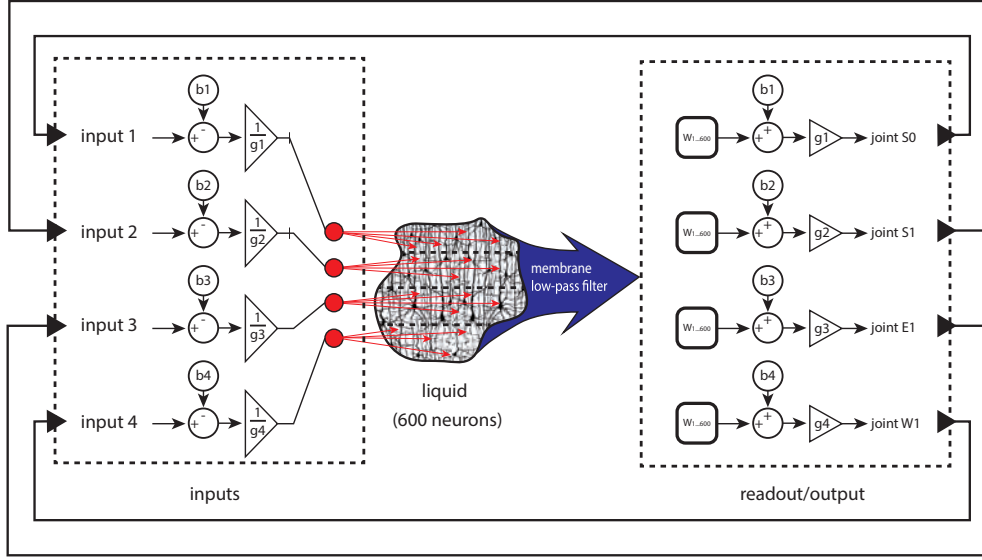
b1
input 1
+
-
$\frac{1}{g1}$
b2
input 2
+
-
$\frac{1}{g2}$
b3
input 3
+
-
$\frac{1}{g3}$
b4
input 4
+
-
$\frac{1}{g4}$

membrane low-pass filter

liquid
(600 neurons)

inputs

$W_{1...600}$
b1
+
+
g1
joint S0
$W_{1...600}$
b2
+
+
g2
joint S1
$W_{1...600}$
b3
+
+
g3
joint E1
$W_{1...600}$
b4
+
+
g4
joint W1

readout/output